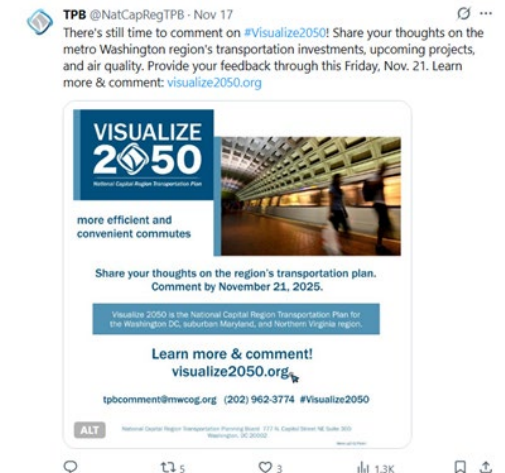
TPB @NatCapRegTPB · Nov 17

There's still time to comment on #Visualize2050! Share your thoughts on the metro Washington region's transportation investments, upcoming projects, and air quality. Provide your feedback through this Friday, Nov. 21. Learn more & comment: visualize2050.org

VISUALIZE 2050
National Capital Region Transportation Plan

more efficient and convenient commutes

Share your thoughts on the region's transportation plan. Comment by November 21, 2025.

Visualize 2050 is the National Capital Region Transportation Plan for the Washington DC, suburban Maryland, and Northern Virginia region.

Learn more & comment!
visualize2050.org

tpbcomment@mwcog.org (202) 962-3774 #Visualize2050

ALT

National Capital Region Transportation Planning Board 777 N. Capitol Street NE Suite 300 Washington, DC 20002

5 3 1.3K